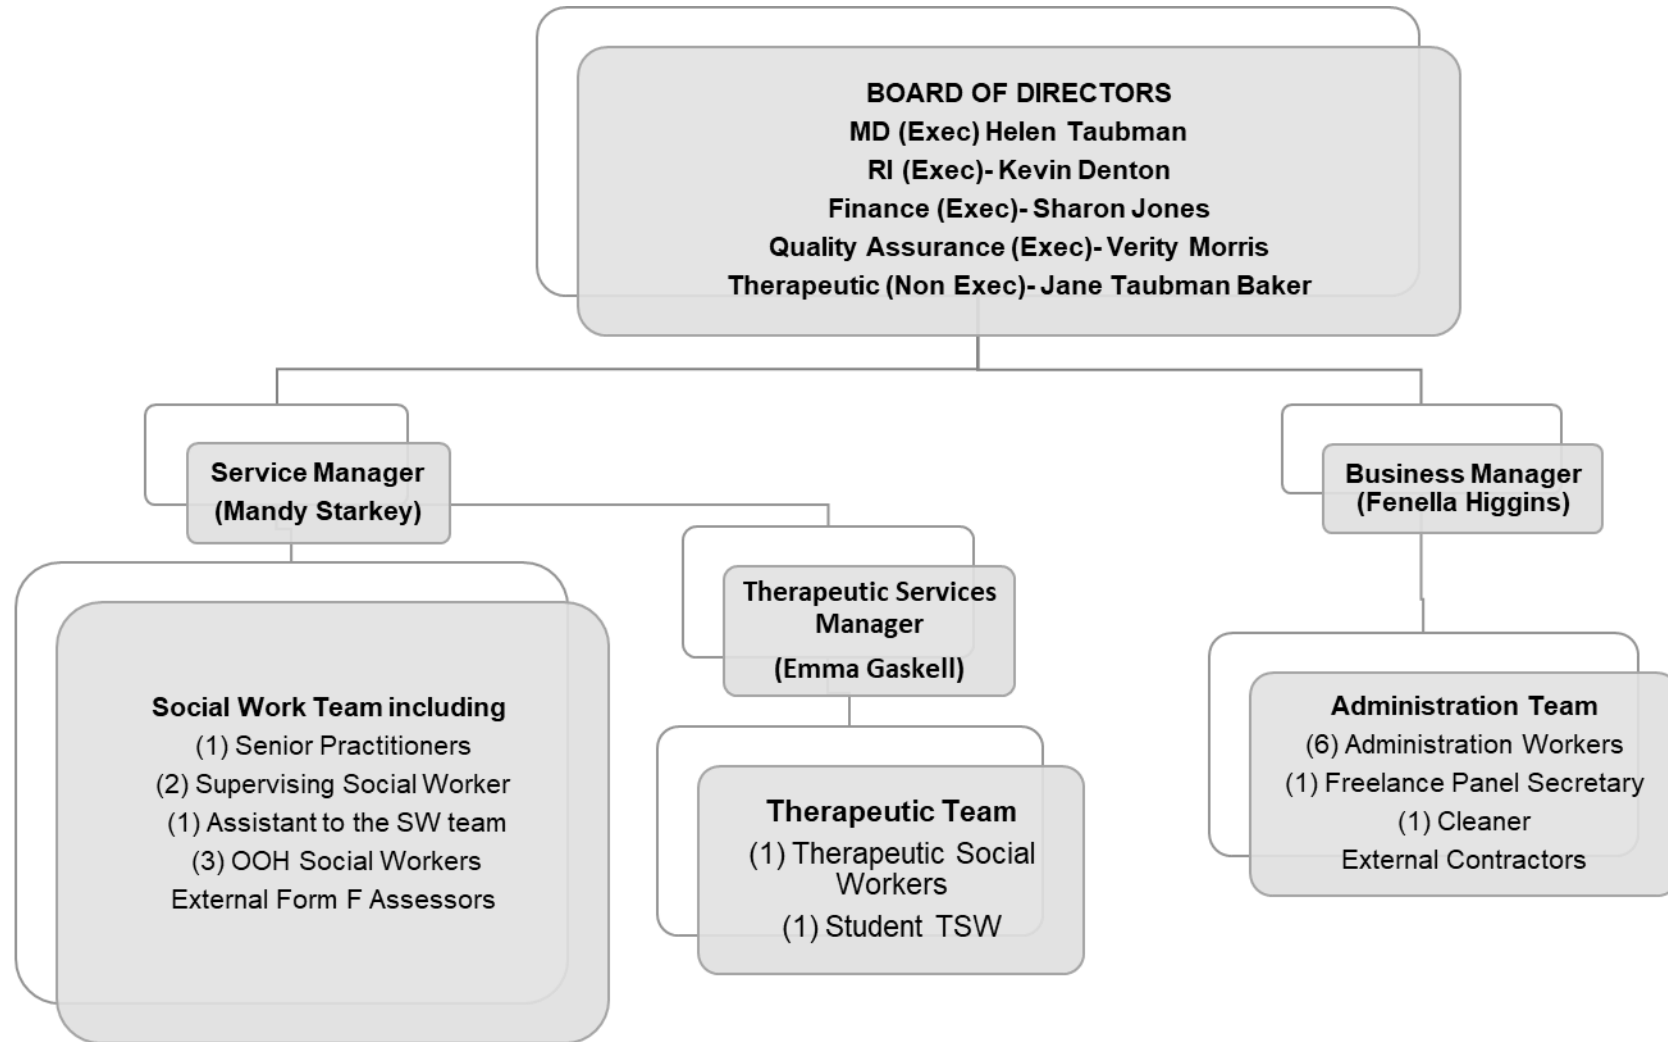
BOARD OF DIRECTORS
MD (Exec) Helen Taubman
RI (Exec)- Kevin Denton
Finance (Exec)- Sharon Jones
Quality Assurance (Exec)- Verity Morris
Therapeutic (Non Exec)- Jane Taubman Baker

Service Manager (Mandy Starkey)

Business Manager (Fenella Higgins)

Therapeutic Services Manager
(Emma Gaskell)

Social Work Team including
(1) Senior Practitioners
(2) Supervising Social Worker
(1) Assistant to the SW team
(3) OOH Social Workers
External Form F Assessors

Therapeutic Team
(1) Therapeutic Social Workers
(1) Student TSW

Administration Team
(6) Administration Workers
(1) Freelance Panel Secretary
(1) Cleaner
External Contractors